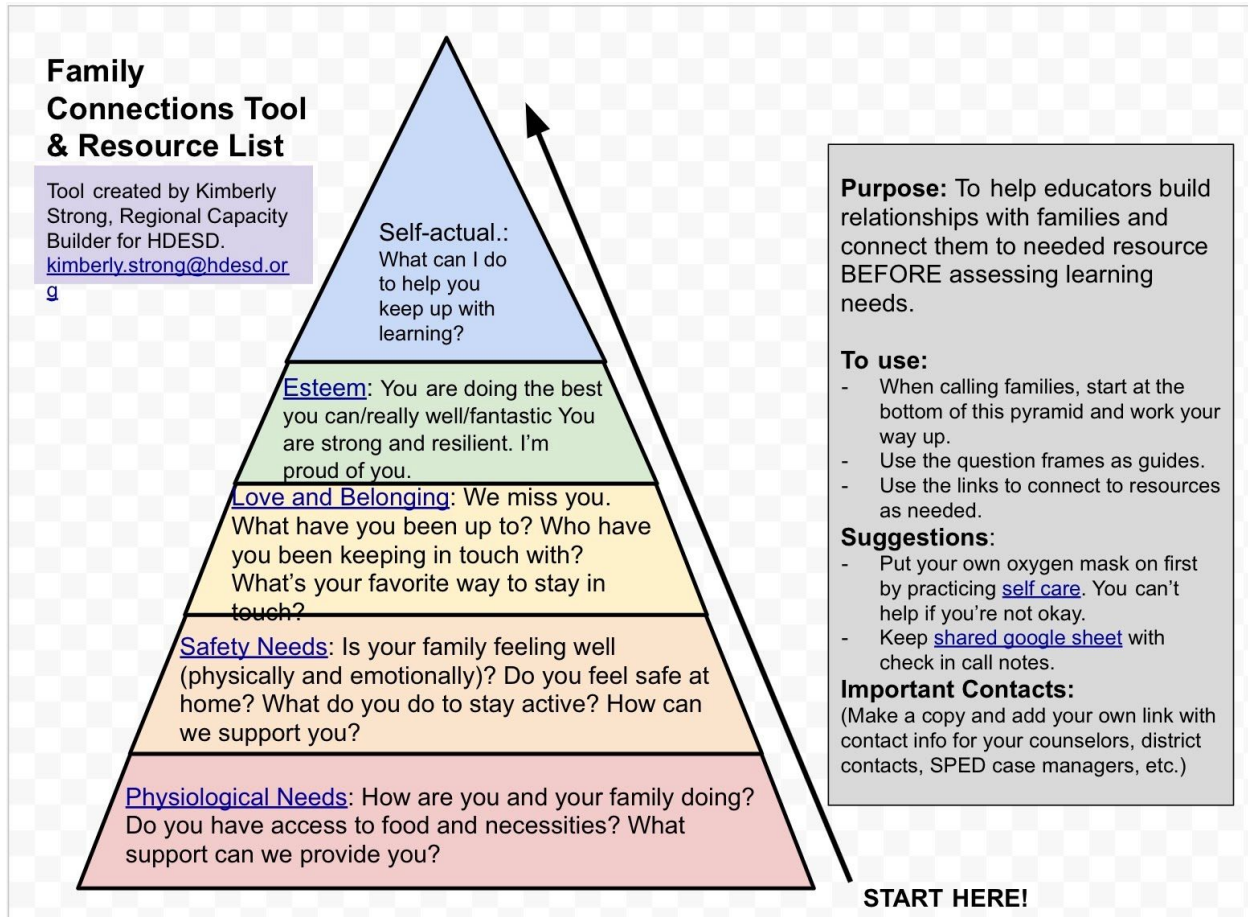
Family Connections Tool & Resource List

Tool created by Kimberly Strong, Regional Capacity Builder for HDESD. kimberly.strong@hdesd.org

Self-actual.: What can I do to help you keep up with learning?

Esteem: You are doing the best you can/really well/fantastic You are strong and resilient. I'm proud of you.

Love and Belonging: We miss you. What have you been up to? Who have you been keeping in touch with? What's your favorite way to stay in touch?

Safety Needs: Is your family feeling well (physically and emotionally)? Do you feel safe at home? What do you do to stay active? How can we support you?

Physiological Needs: How are you and your family doing? Do you have access to food and necessities? What support can we provide you?

START HERE!

Purpose: To help educators build relationships with families and connect them to needed resource BEFORE assessing learning needs.

To use:
- When calling families, start at the bottom of this pyramid and work your way up.
- Use the question frames as guides.
- Use the links to connect to resources as needed.

Suggestions:
- Put your own oxygen mask on first by practicing self care. You can't help if you're not okay.
- Keep shared google sheet with check in call notes.

Important Contacts:
(Make a copy and add your own link with contact info for your counselors, district contacts, SPED case managers, etc.)